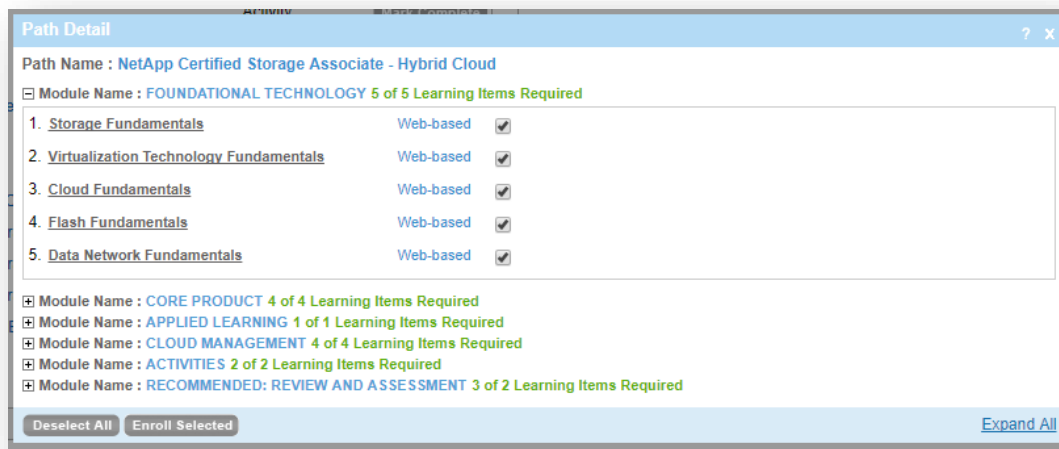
Path Detail

? X

Path Name : NetApp Certified Storage Associate - Hybrid Cloud

⊟ Module Name : FOUNDATIONAL TECHNOLOGY 5 of 5 Learning Items Required

| | | |
|---|---|---|
| 1. Storage Fundamentals | Web-based | ✔ |
| 2. Virtualization Technology Fundamentals | Web-based | ✔ |
| 3. Cloud Fundamentals | Web-based | ✔ |
| 4. Flash Fundamentals | Web-based | ✔ |
| 5. Data Network Fundamentals | Web-based | ✔ |

⊞ Module Name : CORE PRODUCT 4 of 4 Learning Items Required
⊞ Module Name : APPLIED LEARNING 1 of 1 Learning Items Required
⊞ Module Name : CLOUD MANAGEMENT 4 of 4 Learning Items Required
⊞ Module Name : ACTIVITIES 2 of 2 Learning Items Required
⊞ Module Name : RECOMMENDED: REVIEW AND ASSESSMENT 3 of 2 Learning Items Required

Deselect All Enroll Selected

Expand All